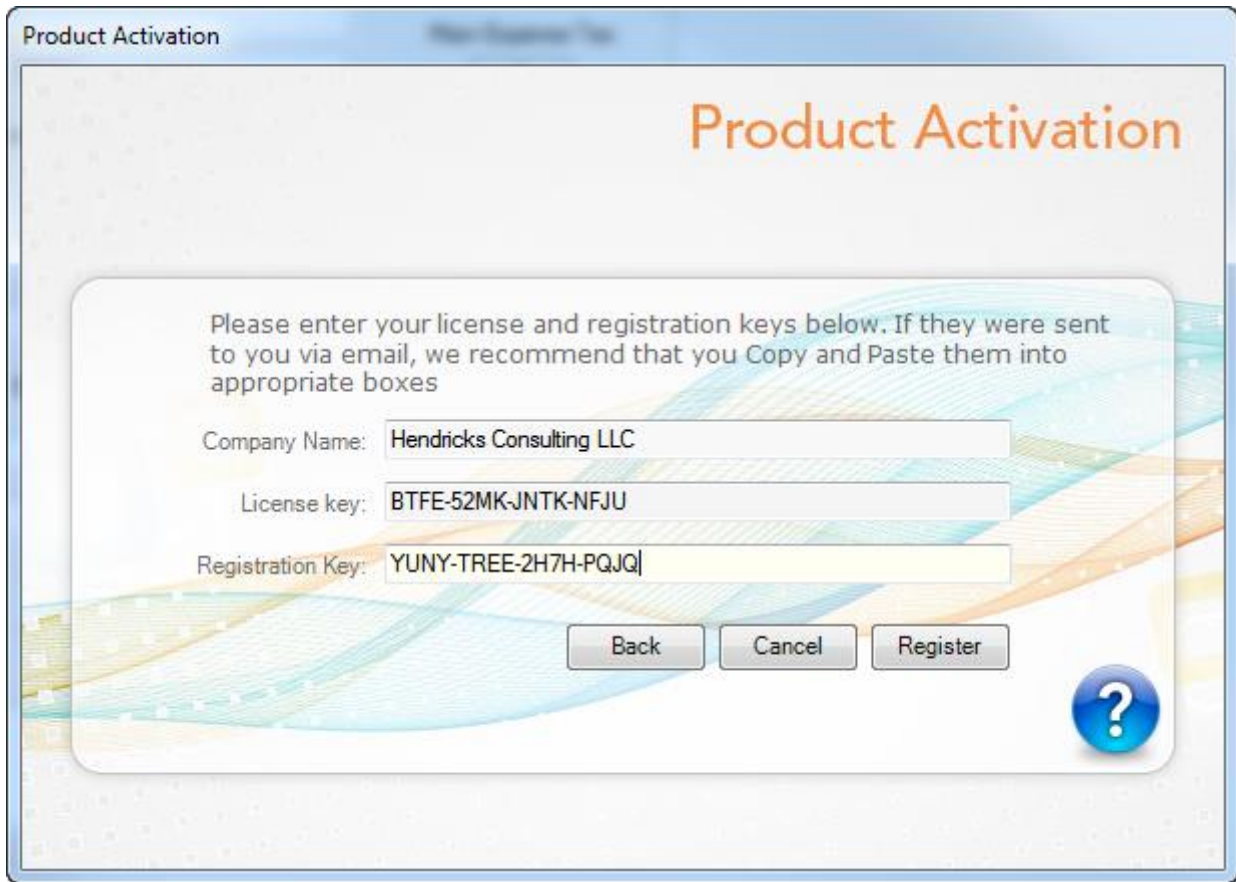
Product Activation

Product Activation

Please enter your license and registration keys below. If they were sent to you via email, we recommend that you Copy and Paste them into appropriate boxes

Company Name: Hendricks Consulting LLC

License key: BTFE-52MK-JNTK-NFJU

Registration Key: YUNY-TREE-2H7H-PQJQ

Back Cancel Register

?